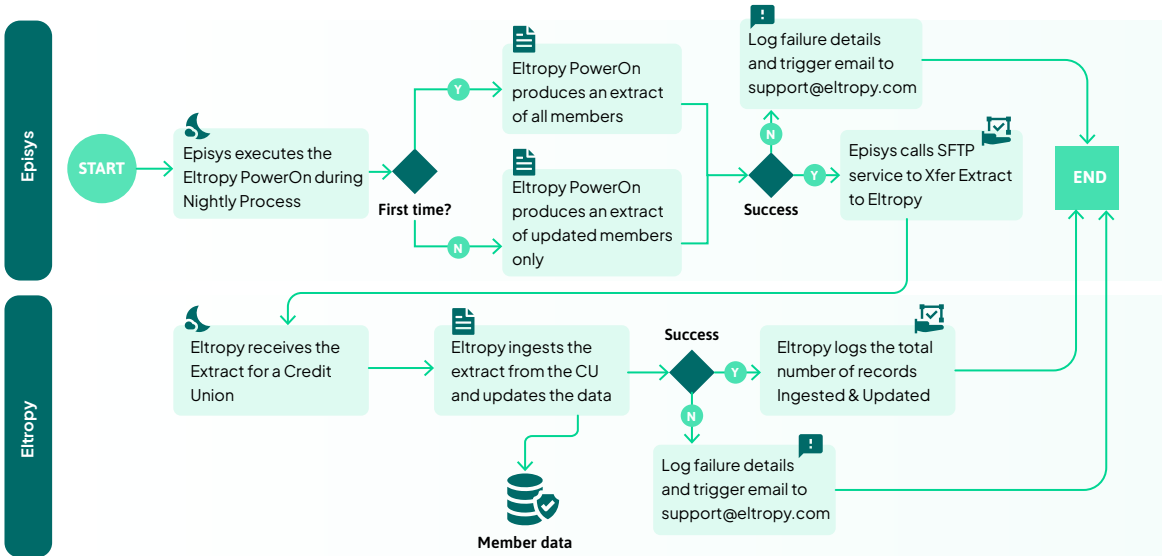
Episys

START

Episys executes the Eltropy PowerOn during Nightly Process

First time?

Y

Eltropy PowerOn produces an extract of all members

N

Eltropy PowerOn produces an extract of updated members only

Success

N

Log failure details and trigger email to support@eltropy.com

Y

Episys calls SFTP service to Xfer Extract to Eltropy

END

Eltropy

Eltropy receives the Extract for a Credit Union

Eltropy ingests the extract from the CU and updates the data

Member data

Success

Y

Eltropy logs the total number of records Ingested & Updated

N

Log failure details and trigger email to support@eltropy.com